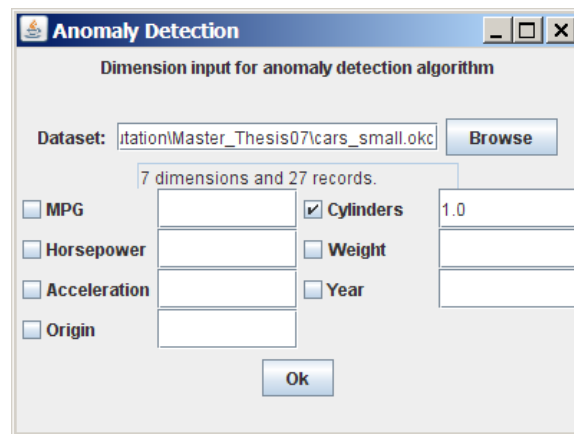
Anomaly Detection

Dimension input for anomaly detection algorithm

Dataset: ıtation\Master_Thesis07\cars_small.okc Browse

7 dimensions and 27 records.

MPG
Cylinders 1.0
Horsepower
Weight
Acceleration
Year
Origin

Ok